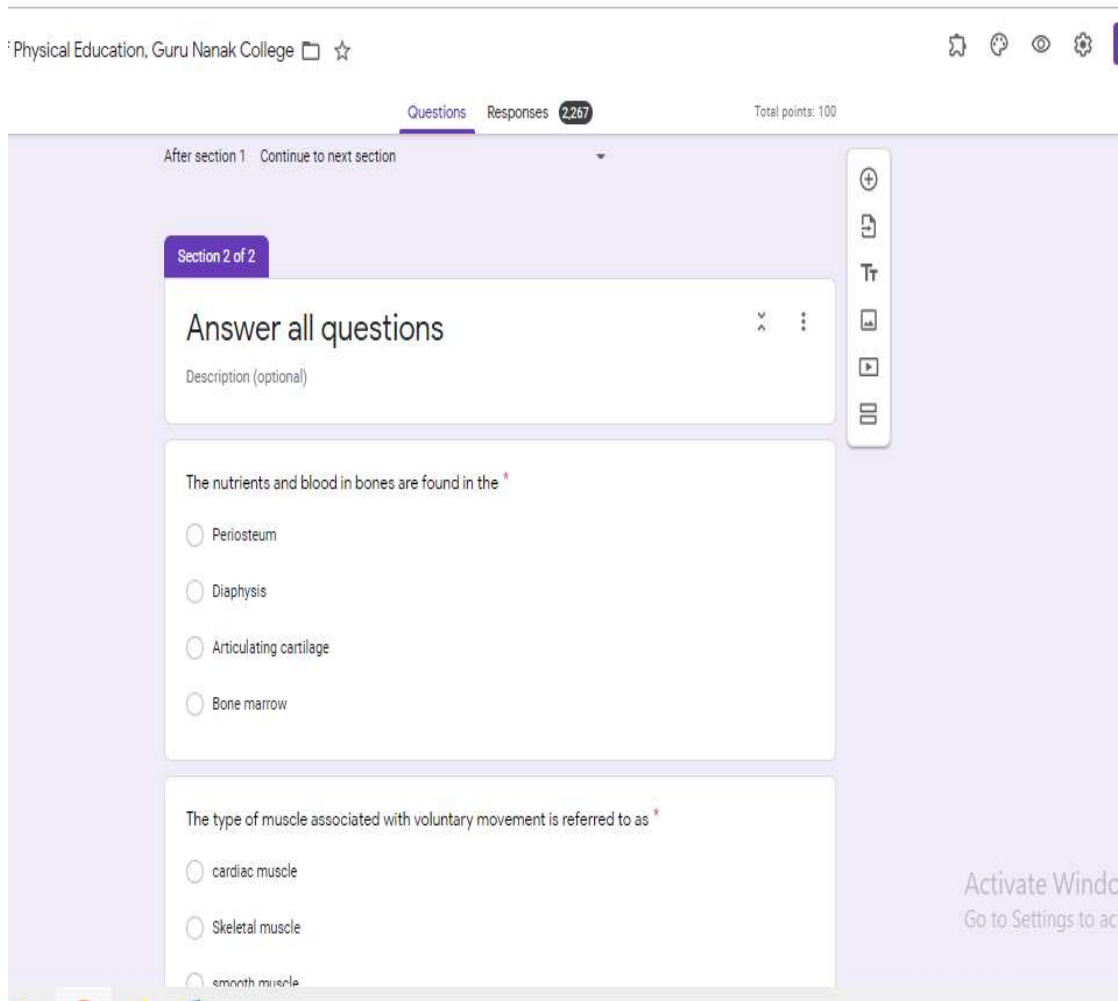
f Physical Education, Guru Nanak College

Questions Responses 2,267 Total points: 100

After section 1 Continue to next section

Section 2 of 2

Answer all questions

Description (optional)

The nutrients and blood in bones are found in the *

Periosteum

Diaphysis

Articulating cartilage

Bone marrow

The type of muscle associated with voluntary movement is referred to as *

cardiac muscle

Skeletal muscle

smooth muscle

Activate Windo
Go to Settings to ac